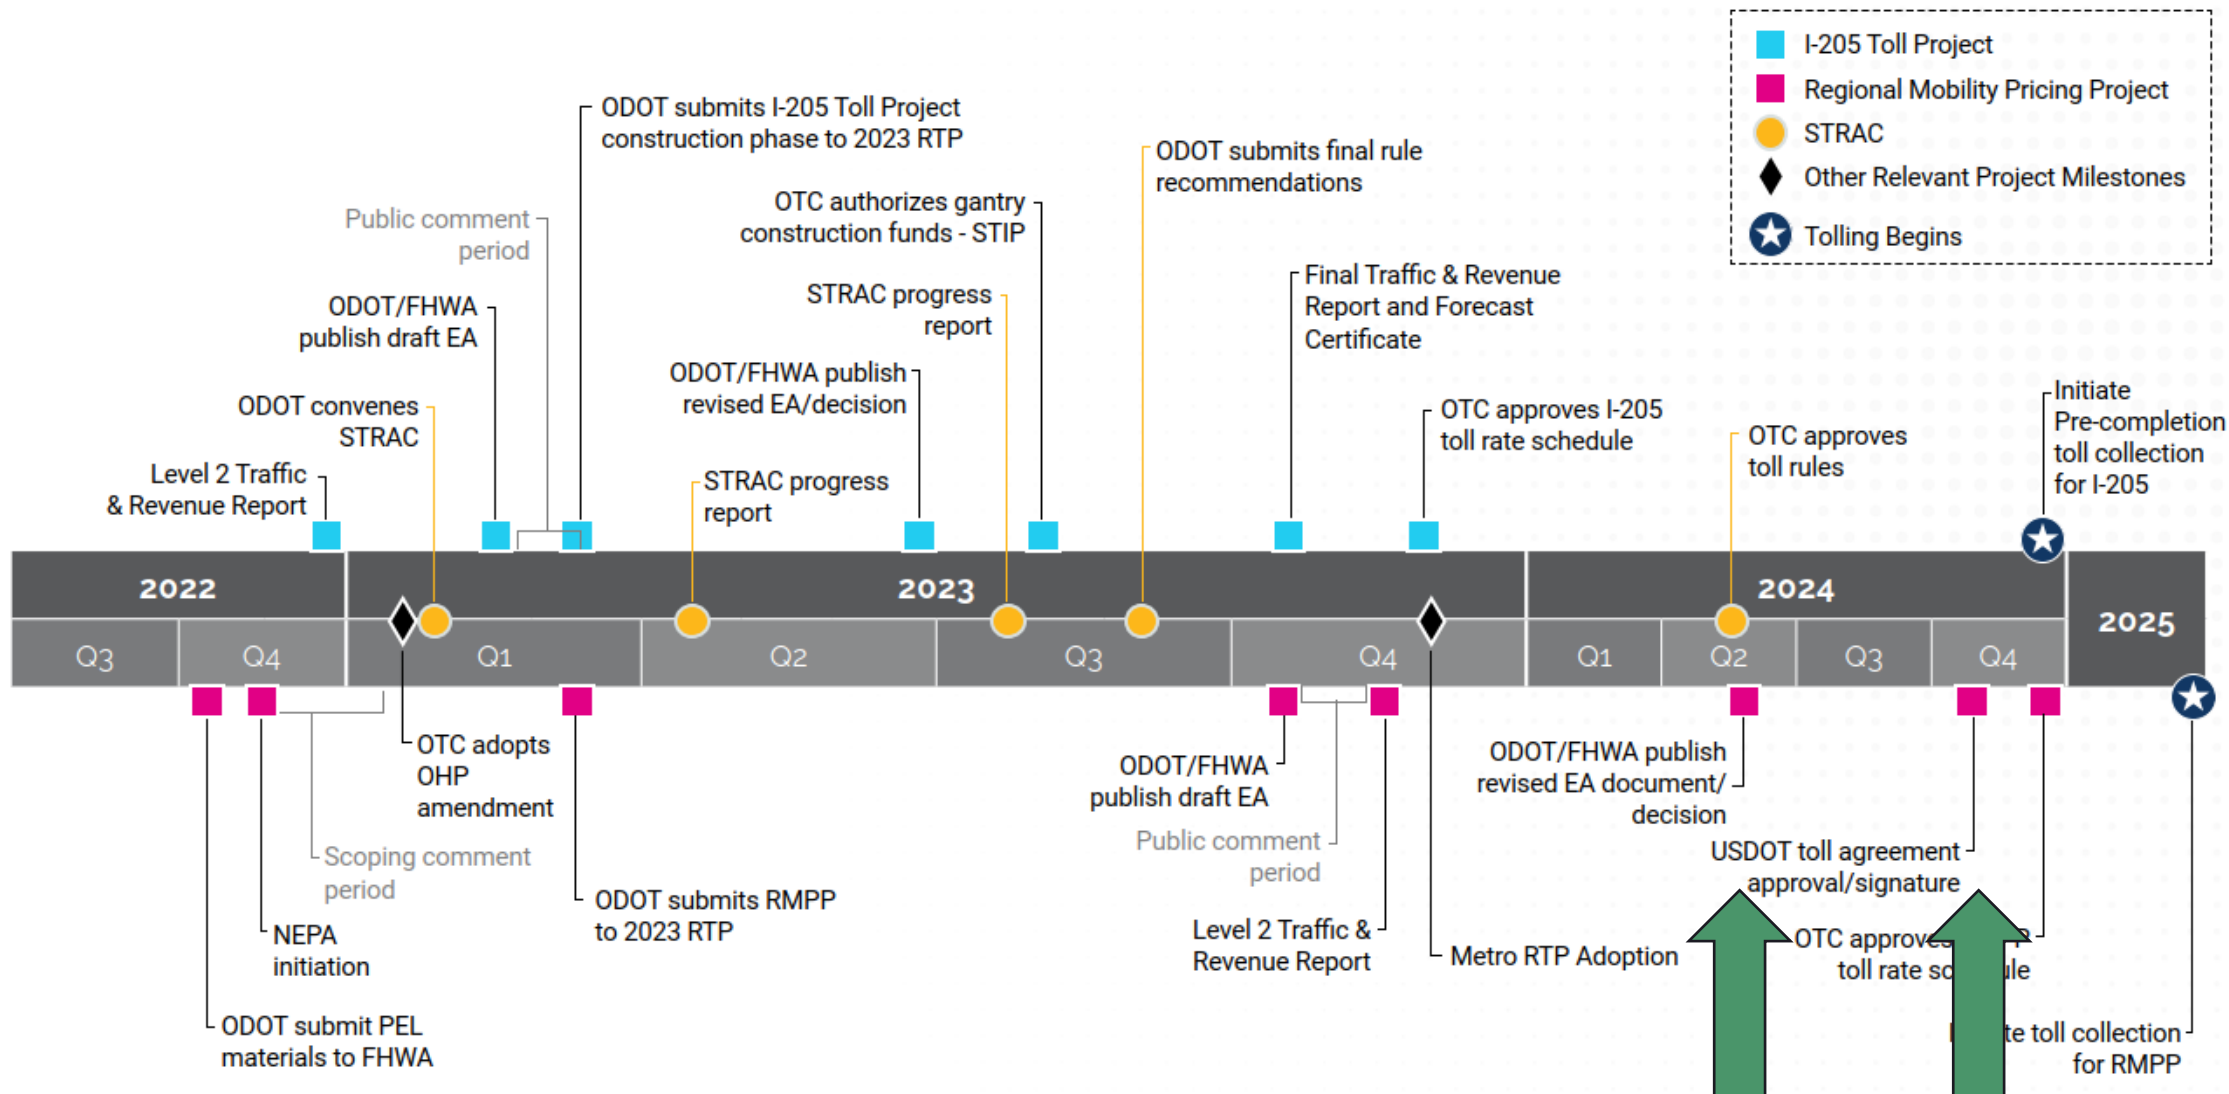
I-205 Toll Project
Regional Mobility Pricing Project
STRAC
Other Relevant Project Milestones
Tolling Begins

ODOT submits I-205 Toll Project construction phase to 2023 RTP

ODOT submits final rule recommendations

Public comment period

OTC authorizes gantry construction funds - STIP

ODOT/FHWA publish draft EA

STRAC progress report

Final Traffic & Revenue Report and Forecast Certificate

ODOT/FHWA publish revised EA/decision

ODOT convenes STRAC

OTC approves I-205 toll rate schedule

Initiate Pre-completion toll collection for I-205

OTC approves toll rules

Level 2 Traffic & Revenue Report

STRAC progress report

2022

2023

2024

2025

Q3

Q4

Q1

Q2

Q3

Q4

Q1

Q2

Q3

Q4

OTC adopts OHP amendment

ODOT/FHWA publish draft EA

ODOT/FHWA publish revised EA document/ decision

Scoping comment period

Public comment period

USDOT toll agreement approval/signature

ODOT submits RMPP to 2023 RTP

NEPA initiation

Level 2 Traffic & Revenue Report

Metro RTP Adoption

OTC approve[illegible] toll rate sc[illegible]ule

ODOT submit PEL materials to FHWA

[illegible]te toll collection for RMPP